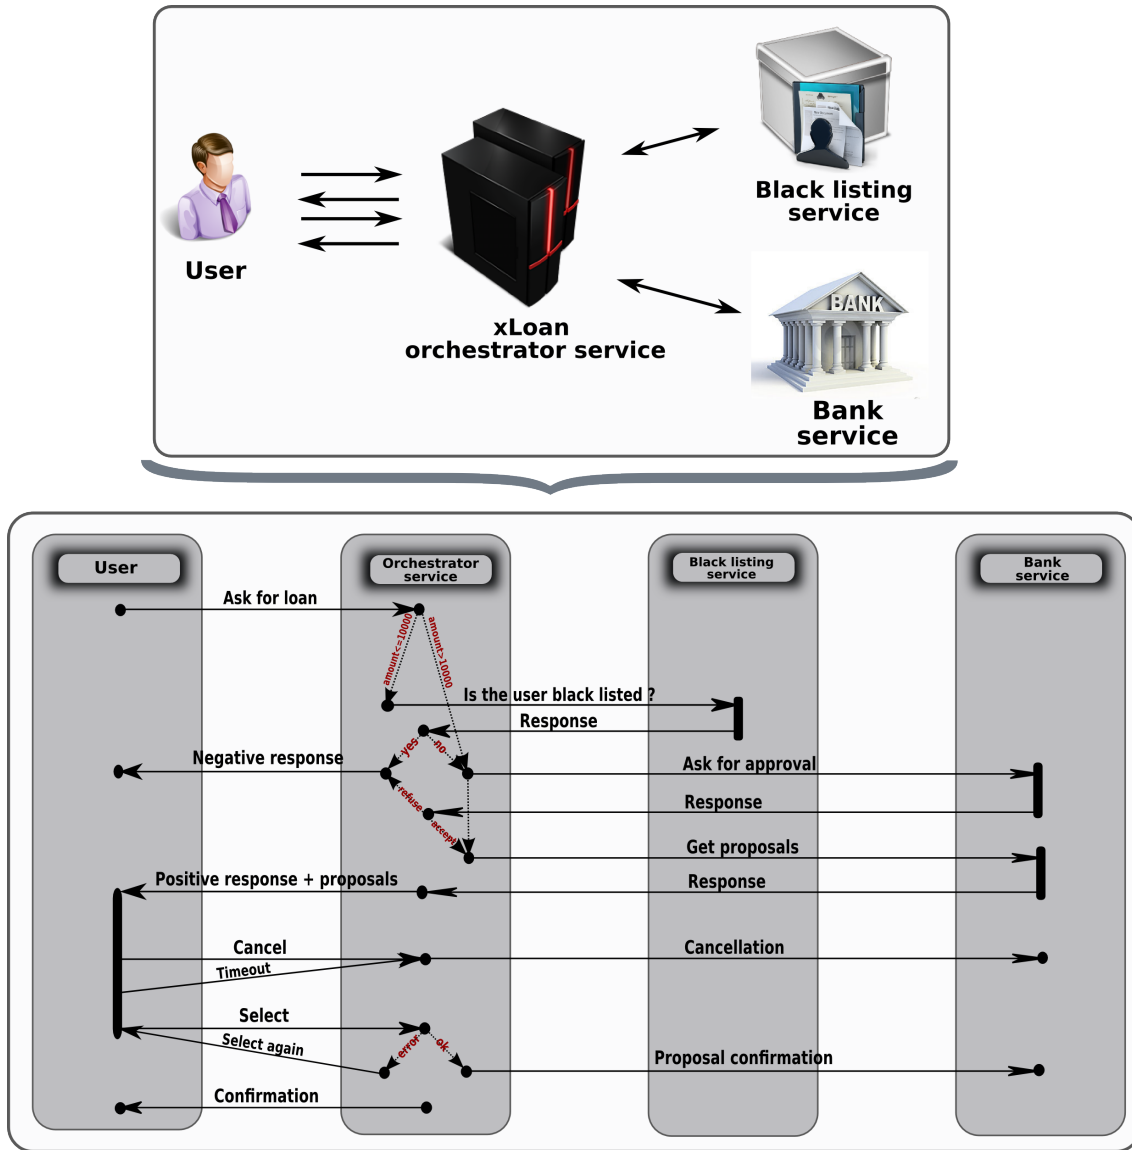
User

xLoan
orchestrator service

Black listing
service

BANK

Bank
service

User

Orchestrator
service

Black listing
service

Bank
service

Ask for loan

amount<=10000

amount>10000

Is the user black listed ?

Response

Negative response

yes

no

Ask for approval

refuse

Response

accept

Get proposals

Positive response + proposals

Response

Cancel

Timeout

Cancellation

Select

Select again

error

ok

Proposal confirmation

Confirmation